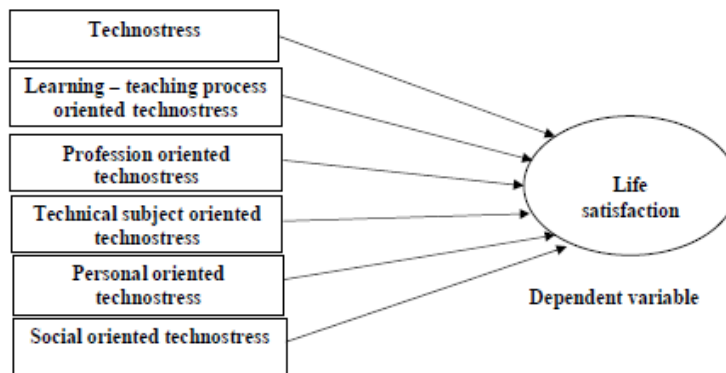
Technostress

Learning – teaching process oriented technostress

Profession oriented technostress

Technical subject oriented technostress

Personal oriented technostress

Social oriented technostress

Life satisfaction

Dependent variable